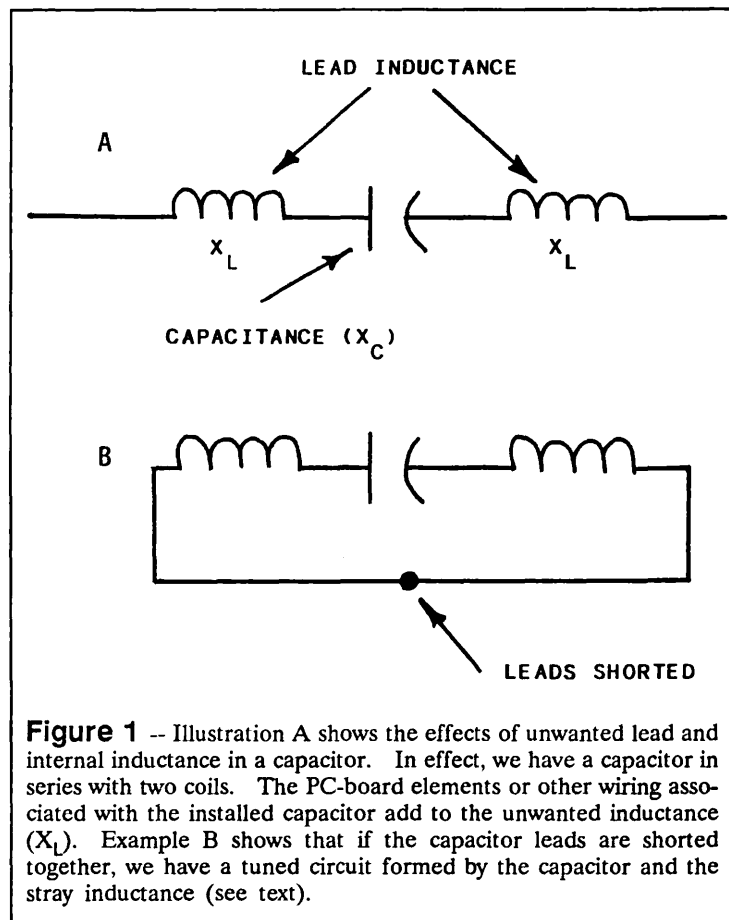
LEAD INDUCTANCE

A

$X_L$

$X_L$

CAPACITANCE ($X_C$)

B

LEADS SHORTED

Figure 1 -- Illustration A shows the effects of unwanted lead and internal inductance in a capacitor. In effect, we have a capacitor in series with two coils. The PC-board elements or other wiring associated with the installed capacitor add to the unwanted inductance ($X_L$). Example B shows that if the capacitor leads are shorted together, we have a tuned circuit formed by the capacitor and the stray inductance (see text).